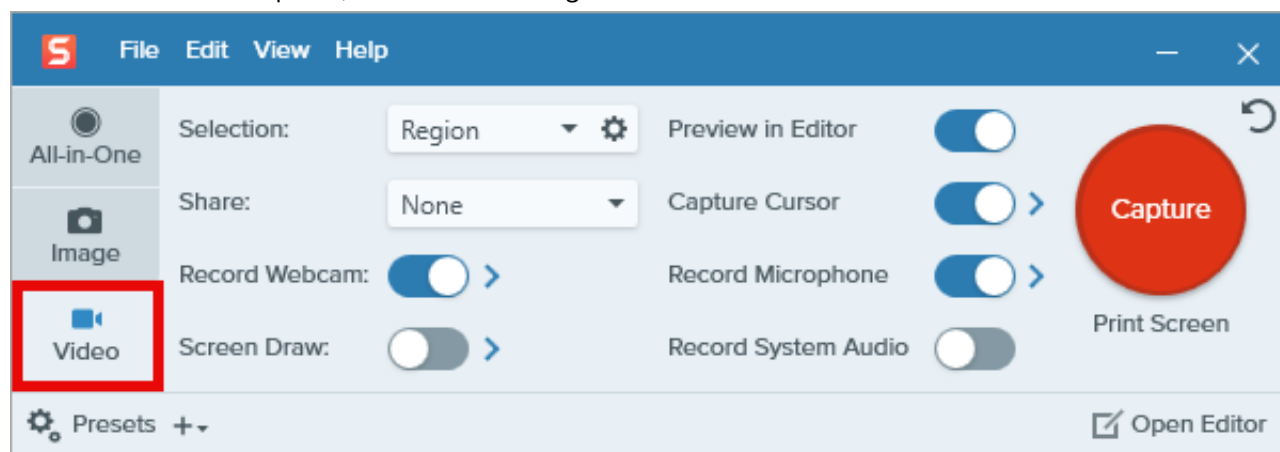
File Edit View Help

All-in-One

Image

Video

Selection: Region

Share: None

Record Webcam:

Screen Draw:

Preview in Editor

Capture Cursor

Record Microphone

Record System Audio

Capture

Print Screen

Presets +

Open Editor